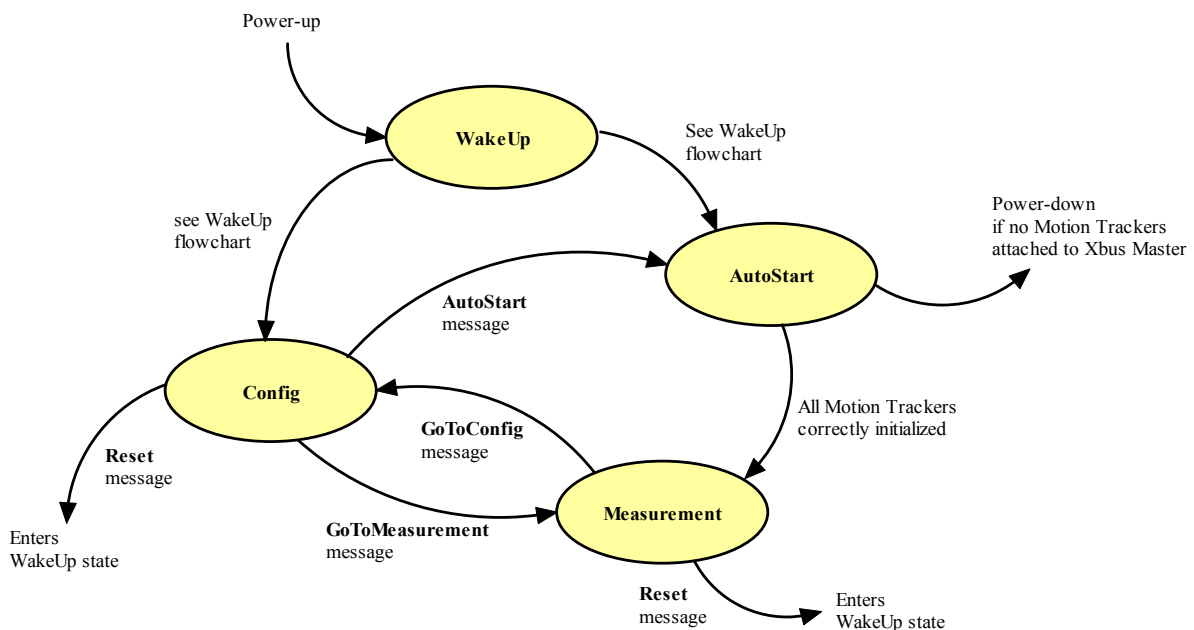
Power-up

WakeUp

See WakeUp flowchart

see WakeUp flowchart

Power-down if no Motion Trackers attached to Xbus Master

AutoStart

AutoStart message

Config

All Motion Trackers correctly initialized

GoToConfig message

Reset message

Enters WakeUp state

GoToMeasurement message

Measurement

Reset message

Enters WakeUp state